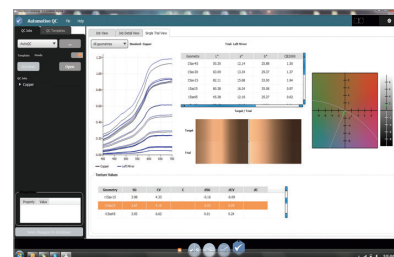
Automotive QC File Help

QC Jobs QC Templates

AutoQC

Template: Metallic

Copper

QC Jobs

Copper

Job View Job Detail View Single Trial View

All geometry Standard: Copper

Trial: Left Mirror

| Geometry | L* | a* | b* | CIE2000 |
|---|---|---|---|---|
| -15as15 | 95.25 | 12.14 | 23.88 | 1.36 |
| 15as15 | 82.69 | 13.34 | 29.07 | 1.27 |
| 15as25 | 82.11 | 15.68 | 33.93 | 1.44 |
| 15as45 | 60.30 | 16.24 | 35.56 | 0.97 |
| 15as80 | 45.38 | 12.16 | 29.27 | 0.83 |

Target / Trial

Target

Trial

— Copper — Left Mirror

Texture Values

| Geometry | SG | SV | C | ΔSG | ΔCV | ΔE |
|---|---|---|---|---|---|---|
| 15as15 | 3.98 | 4.23 | | 0.16 | 0.08 | |
| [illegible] | | | | | | |
| 15as45 | 3.60 | 0.42 | | 0.21 | 0.29 | |

Property Value